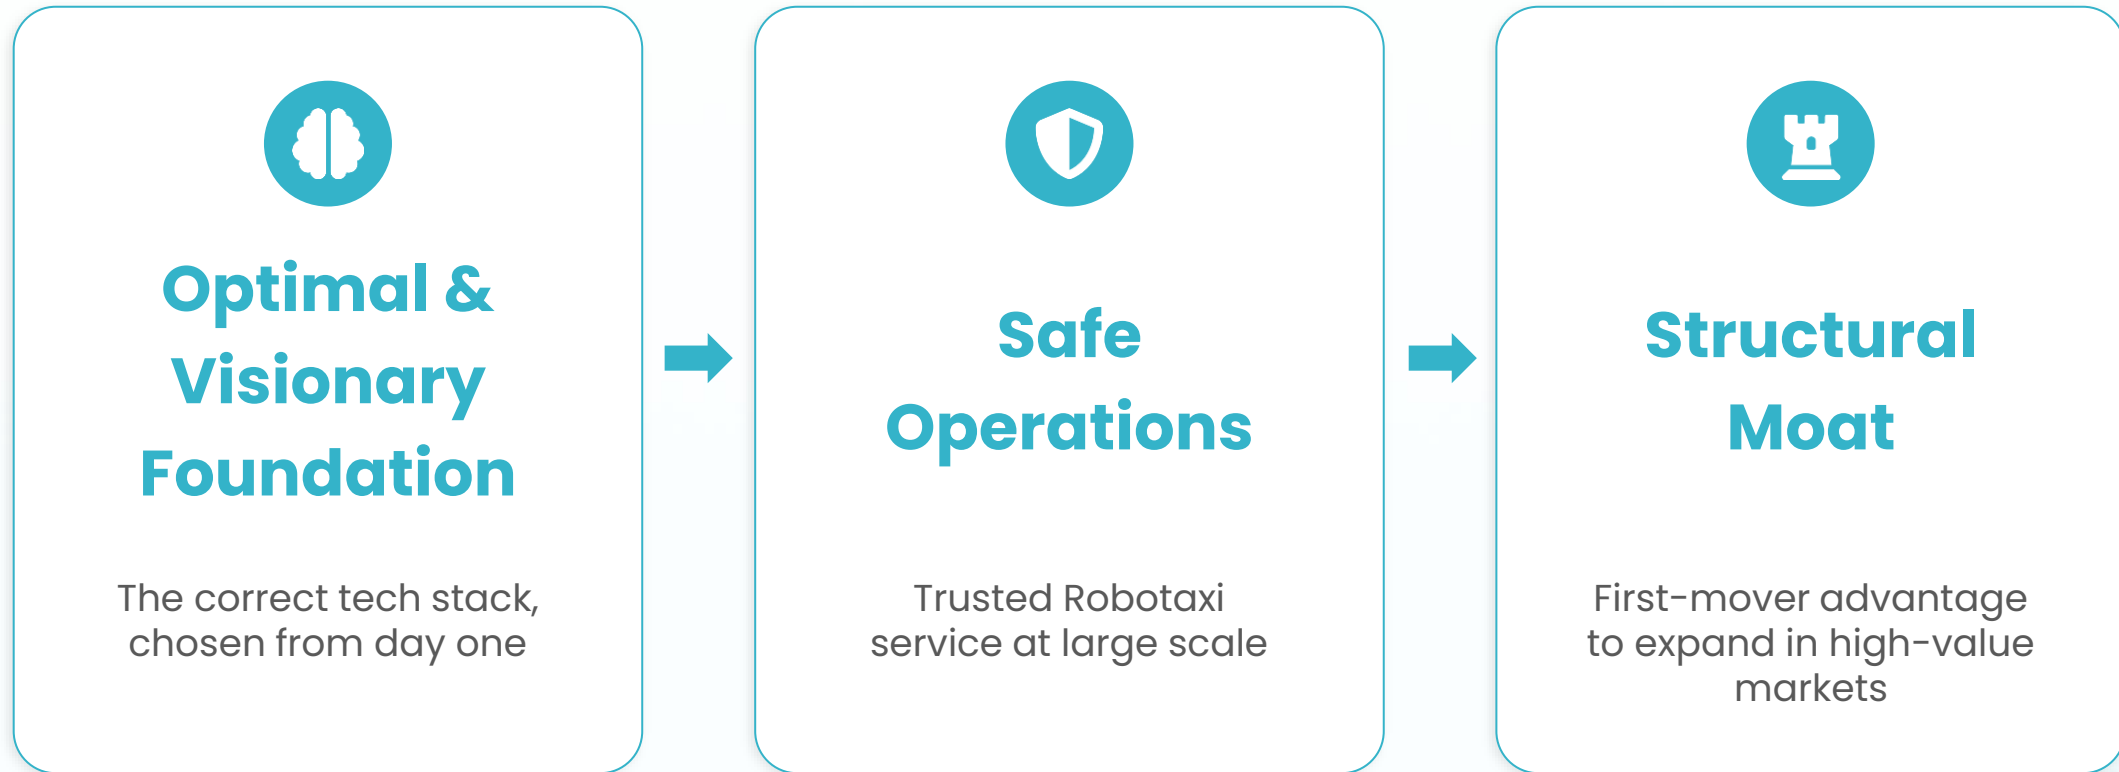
Optimal & Visionary Foundation

The correct tech stack, chosen from day one

Safe Operations

Trusted Robotaxi service at large scale

Structural Moat

First-mover advantage to expand in high-value markets